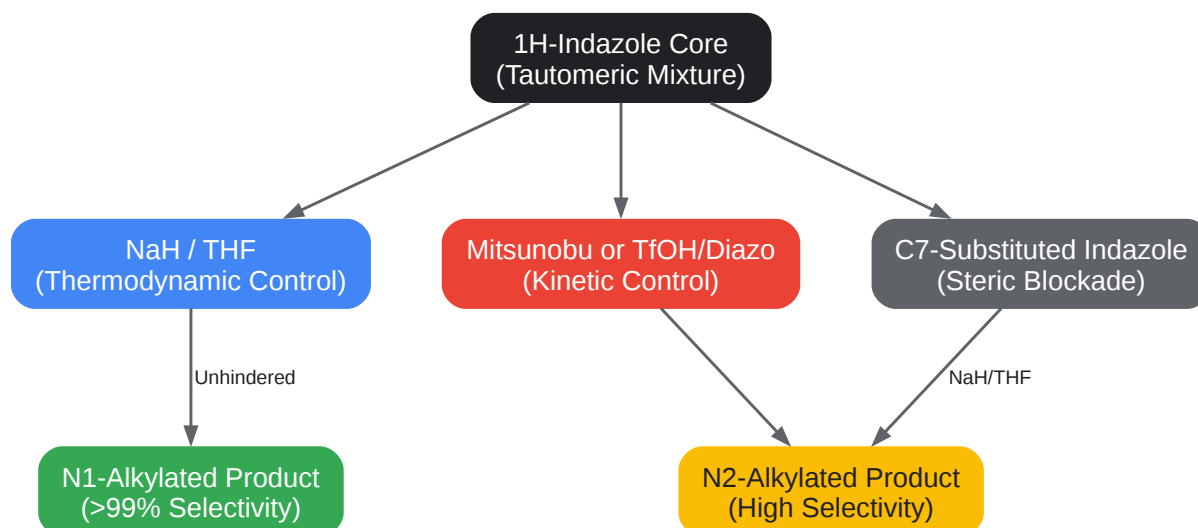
1H-Indazole Core
(Tautomeric Mixture)

NaH / THF
(Thermodynamic Control)

Mitsunobu or TfOH/Diazo
(Kinetic Control)

C7-Substituted Indazole
(Steric Blockade)

Unhindered

NaH/THF

N1-Alkylated Product
(>99% Selectivity)

N2-Alkylated Product
(High Selectivity)